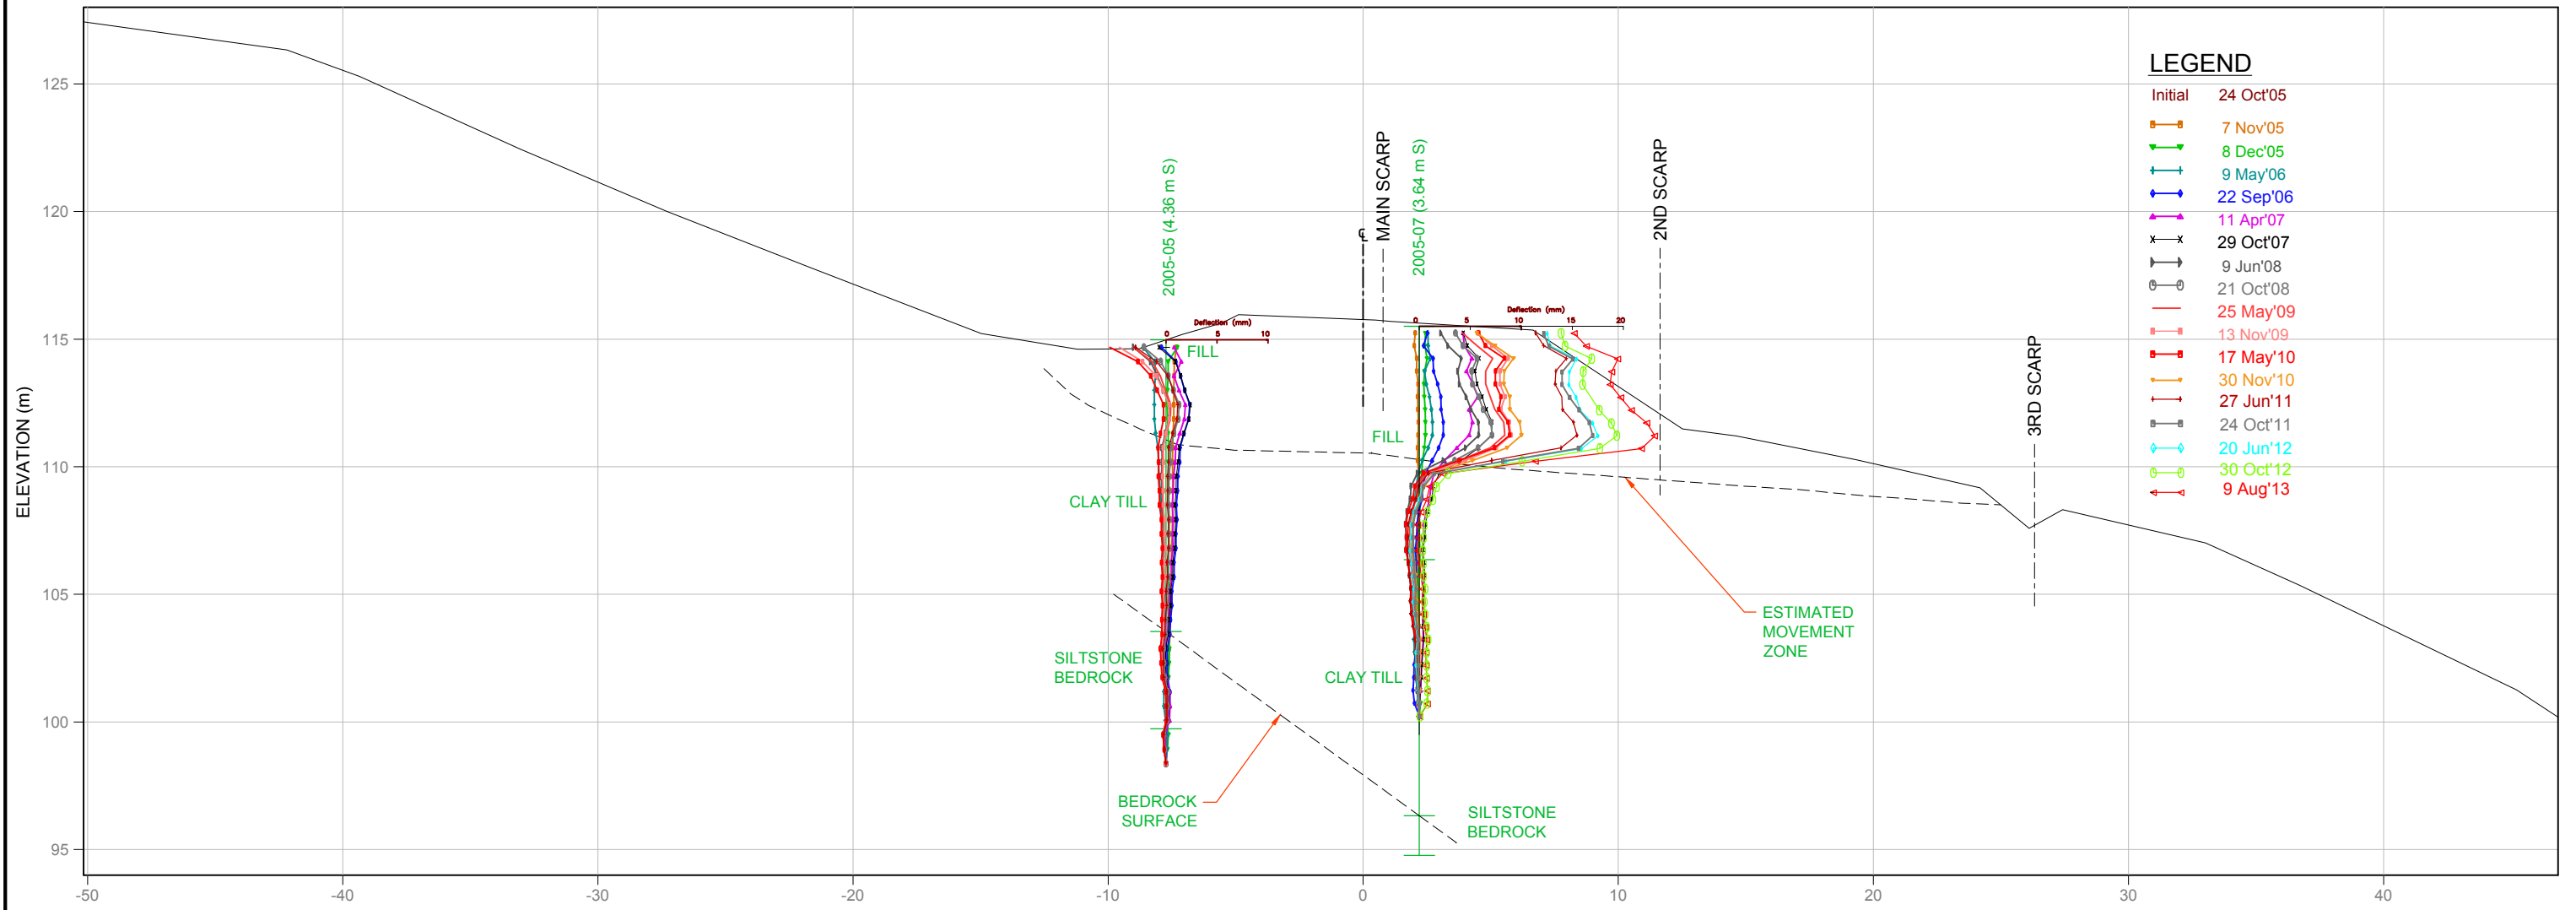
LEGEND
Initial 24 Oct'05
7 Nov'05
8 Dec'05
9 May'06
22 Sep'06
11 Apr'07
29 Oct'07
9 Jun'08
21 Oct'08
25 May'09
13 Nov'09
17 May'10
30 Nov'10
27 Jun'11
24 Oct'11
20 Jun'12
30 Oct'12
9 Aug'13

ELEVATION (m)
125
120
115
110
105
100
95

-50
-40
-30
-20
-10
0
10
20
30
40

2005-05 (4.36 m S)
MAIN SCARP
2005-07 (3.64 m S)
2ND SCARP
3RD SCARP

Deflection (mm)
0
5
10
Deflection (mm)
0
5
10
15
20

FILL
FILL
CLAY TILL
CLAY TILL
SILTSTONE BEDROCK
SILTSTONE BEDROCK
BEDROCK SURFACE
ESTIMATED MOVEMENT ZONE